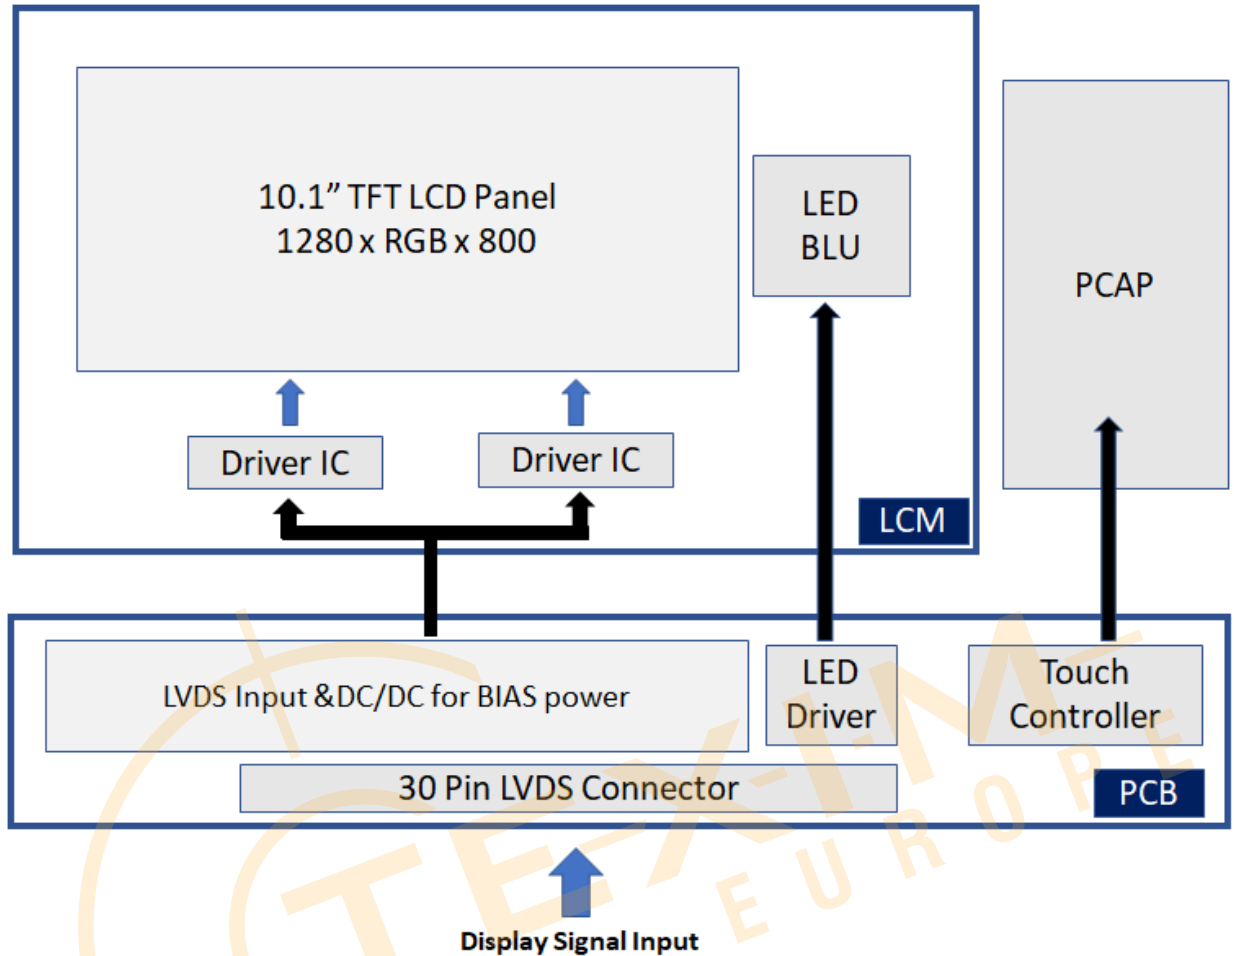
10.1” TFT LCD Panel
1280 x RGB x 800

LED
BLU

PCAP

Driver IC

Driver IC

LCM

LVDS Input &DC/DC for BIAS power

LED
Driver

Touch
Controller

30 Pin LVDS Connector

PCB

Display Signal Input

TEX-IM EUROPE